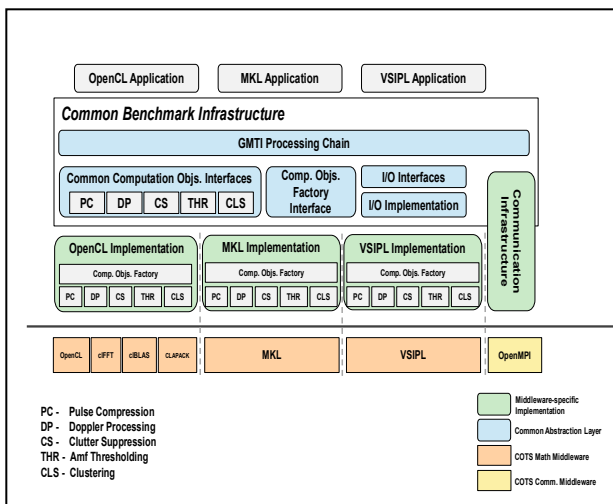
OpenCL Application

MKL Application

VSIPL Application

Common Benchmark Infrastructure

GMTI Processing Chain

Common Computation Objs. Interfaces

PC DP CS THR CLS

Comp. Objs. Factory Interface

I/O Interfaces

I/O Implementation

Communication Infrastructure

OpenCL Implementation

Comp. Objs. Factory

PC DP CS THR CLS

MKL Implementation

Comp. Objs. Factory

PC DP CS THR CLS

VSIPL Implementation

Comp. Objs. Factory

PC DP CS THR CLS

OpenCL clFFT clBLAS CLAPACK

MKL

VSIPL

OpenMPI

PC - Pulse Compression
DP - Doppler Processing
CS - Clutter Suppression
THR - Amf Thresholding
CLS - Clustering

Middleware-specific Implementation

Common Abstraction Layer

COTS Math Middleware

COTS Comm. Middleware